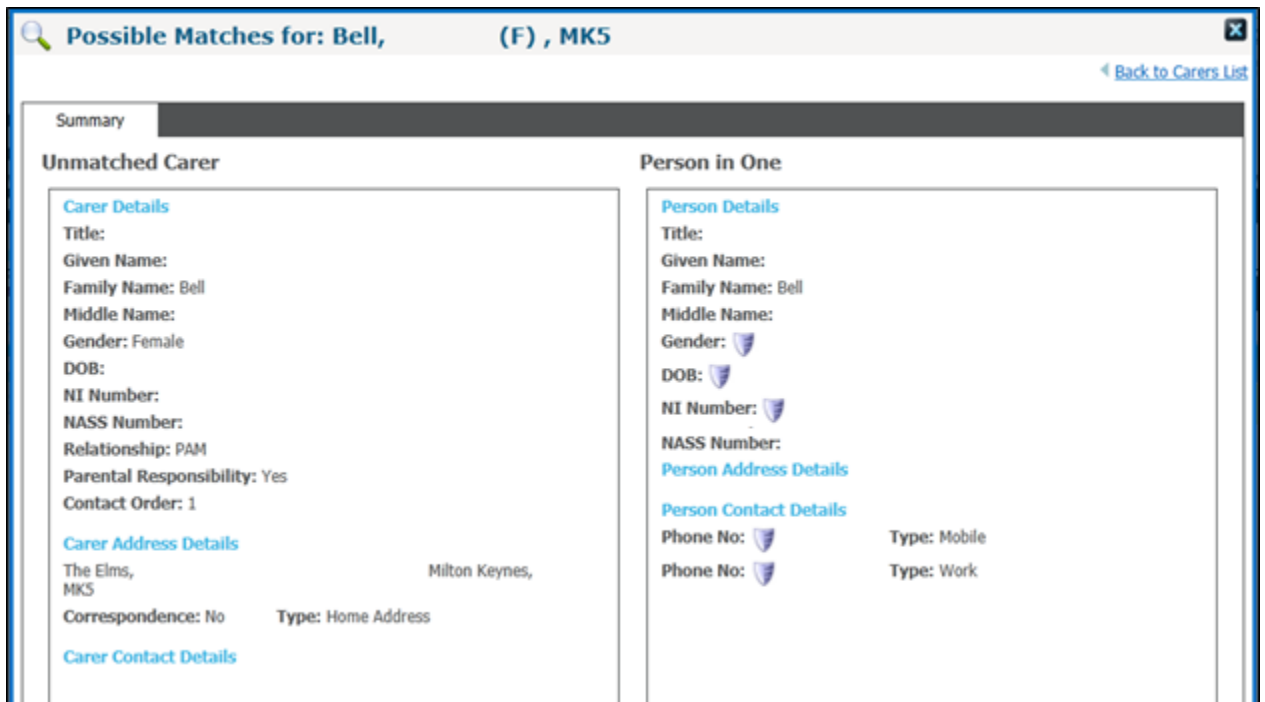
Possible Matches for: Bell, (F) , MK5

Back to Carers List

Summary

Unmatched Carer

Carer Details
Title:
Given Name:
Family Name: Bell
Middle Name:
Gender: Female
DOB:
NI Number:
NASS Number:
Relationship: PAM
Parental Responsibility: Yes
Contact Order: 1

Carer Address Details
The Elms, Milton Keynes, MK5
Correspondence: No Type: Home Address

Carer Contact Details

Person in One

Person Details
Title:
Given Name:
Family Name: Bell
Middle Name:
Gender:
DOB:
NI Number:
NASS Number:

Person Address Details

Person Contact Details
Phone No: Type: Mobile
Phone No: Type: Work